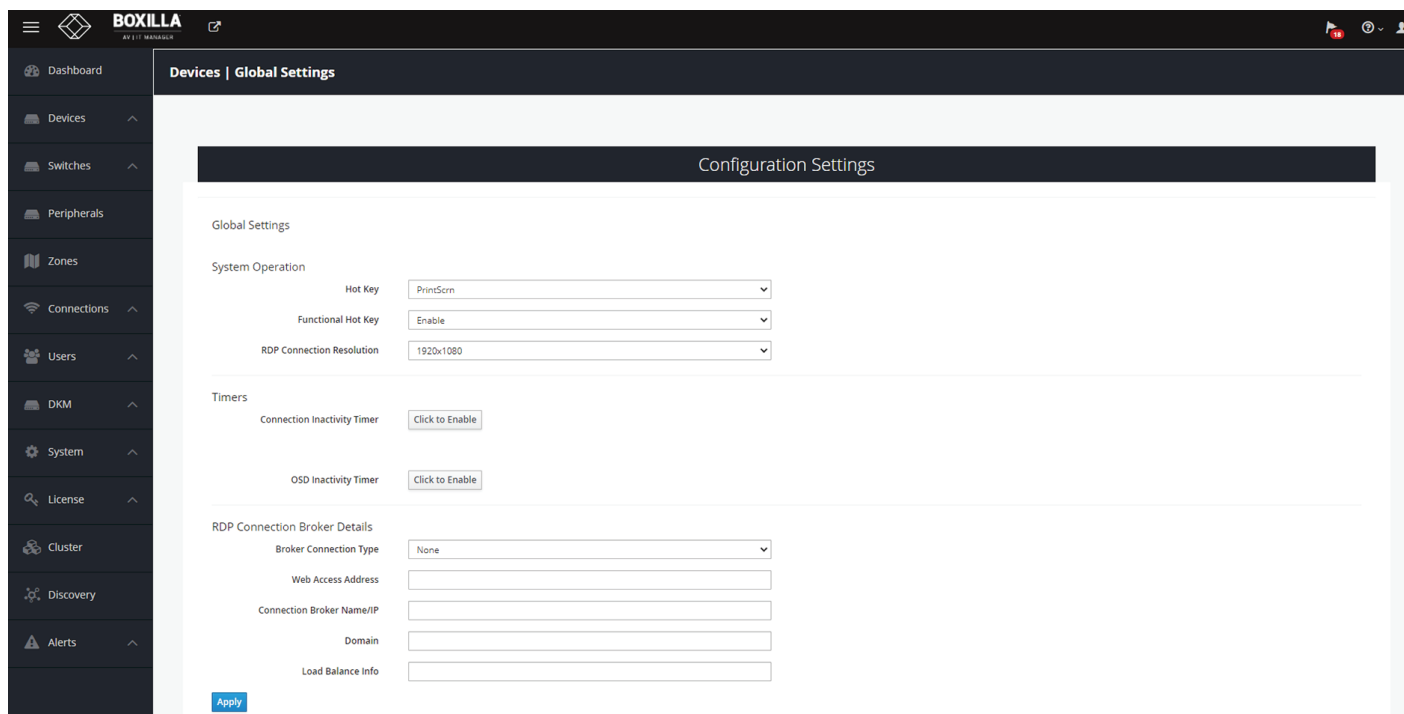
BOXILLA
AV | IT MANAGER

18

Dashboard
Devices
Switches
Peripherals
Zones
Connections
Users
DKM
System
License
Cluster
Discovery
Alerts

Devices | Global Settings

Configuration Settings

Global Settings

System Operation
Hot Key PrintScrn
Functional Hot Key Enable
RDP Connection Resolution 1920x1080

Timers
Connection Inactivity Timer Click to Enable
OSD Inactivity Timer Click to Enable

RDP Connection Broker Details
Broker Connection Type None
Web Access Address
Connection Broker Name/IP
Domain
Load Balance Info

Apply